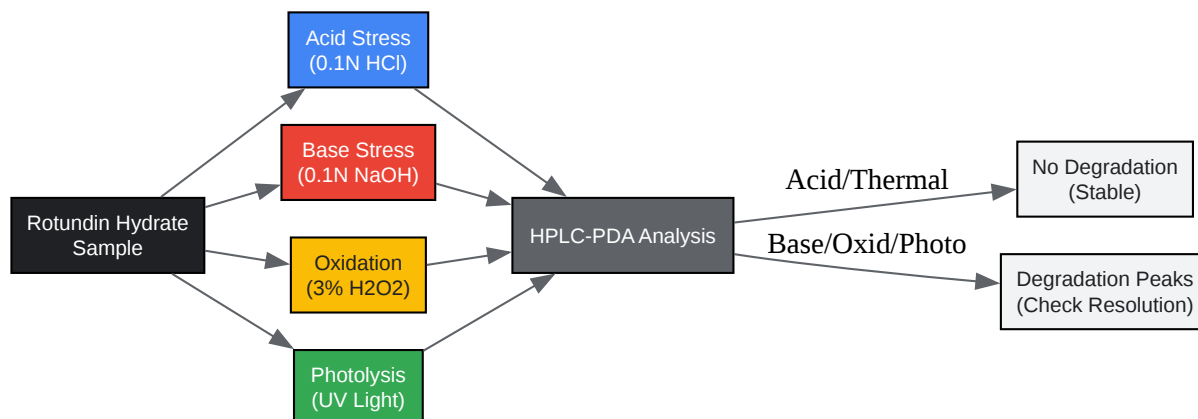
Rotundin Hydrate Sample

Acid Stress (0.1N HCl)

Base Stress (0.1N NaOH)

Oxidation (3% H2O2)

Photolysis (UV Light)

HPLC-PDA Analysis

Acid/Thermal

Base/Oxid/Photo

No Degradation (Stable)

Degradation Peaks (Check Resolution)